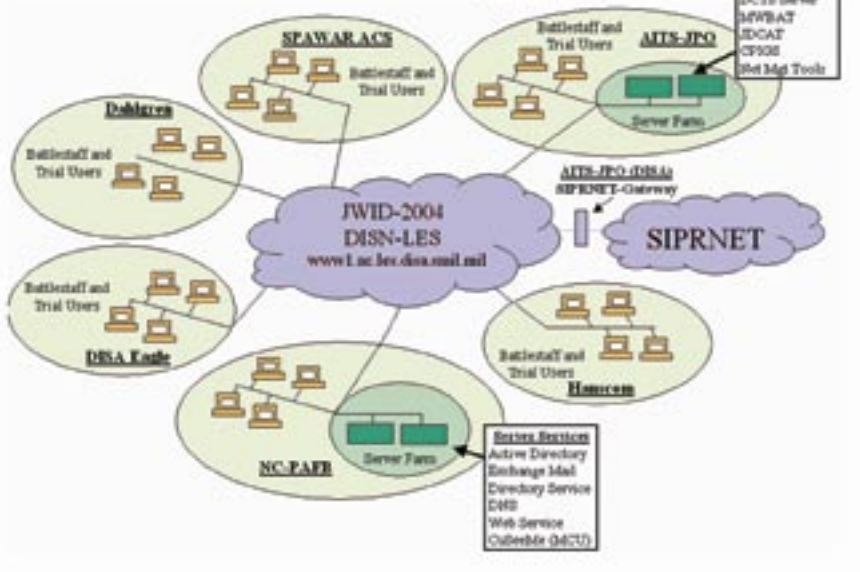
SPAWAR ACS

Battlestaff and Trial Users

Battlestaff and Trial Users

AITS-JPO

Server Farm

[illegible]
MWBAT
JDCAT
CPIOS
Net Mgt Tools

Dahlgren

Battlestaff and Trial Users

JWID-2004
DISN-LES
www1.nc.les.disa.smil.mil

AITS-JPO (DISA)
SIPRNET-Gateway

SIPRNET

Battlestaff and Trial Users

DISA Eagle

Battlestaff and Trial Users

Hanscom

NC-PAFB

Server Farm

Server Services
Active Directory
Exchange Mail
Directory Service
DNS
Web Service
CuSeeMe (MCU)